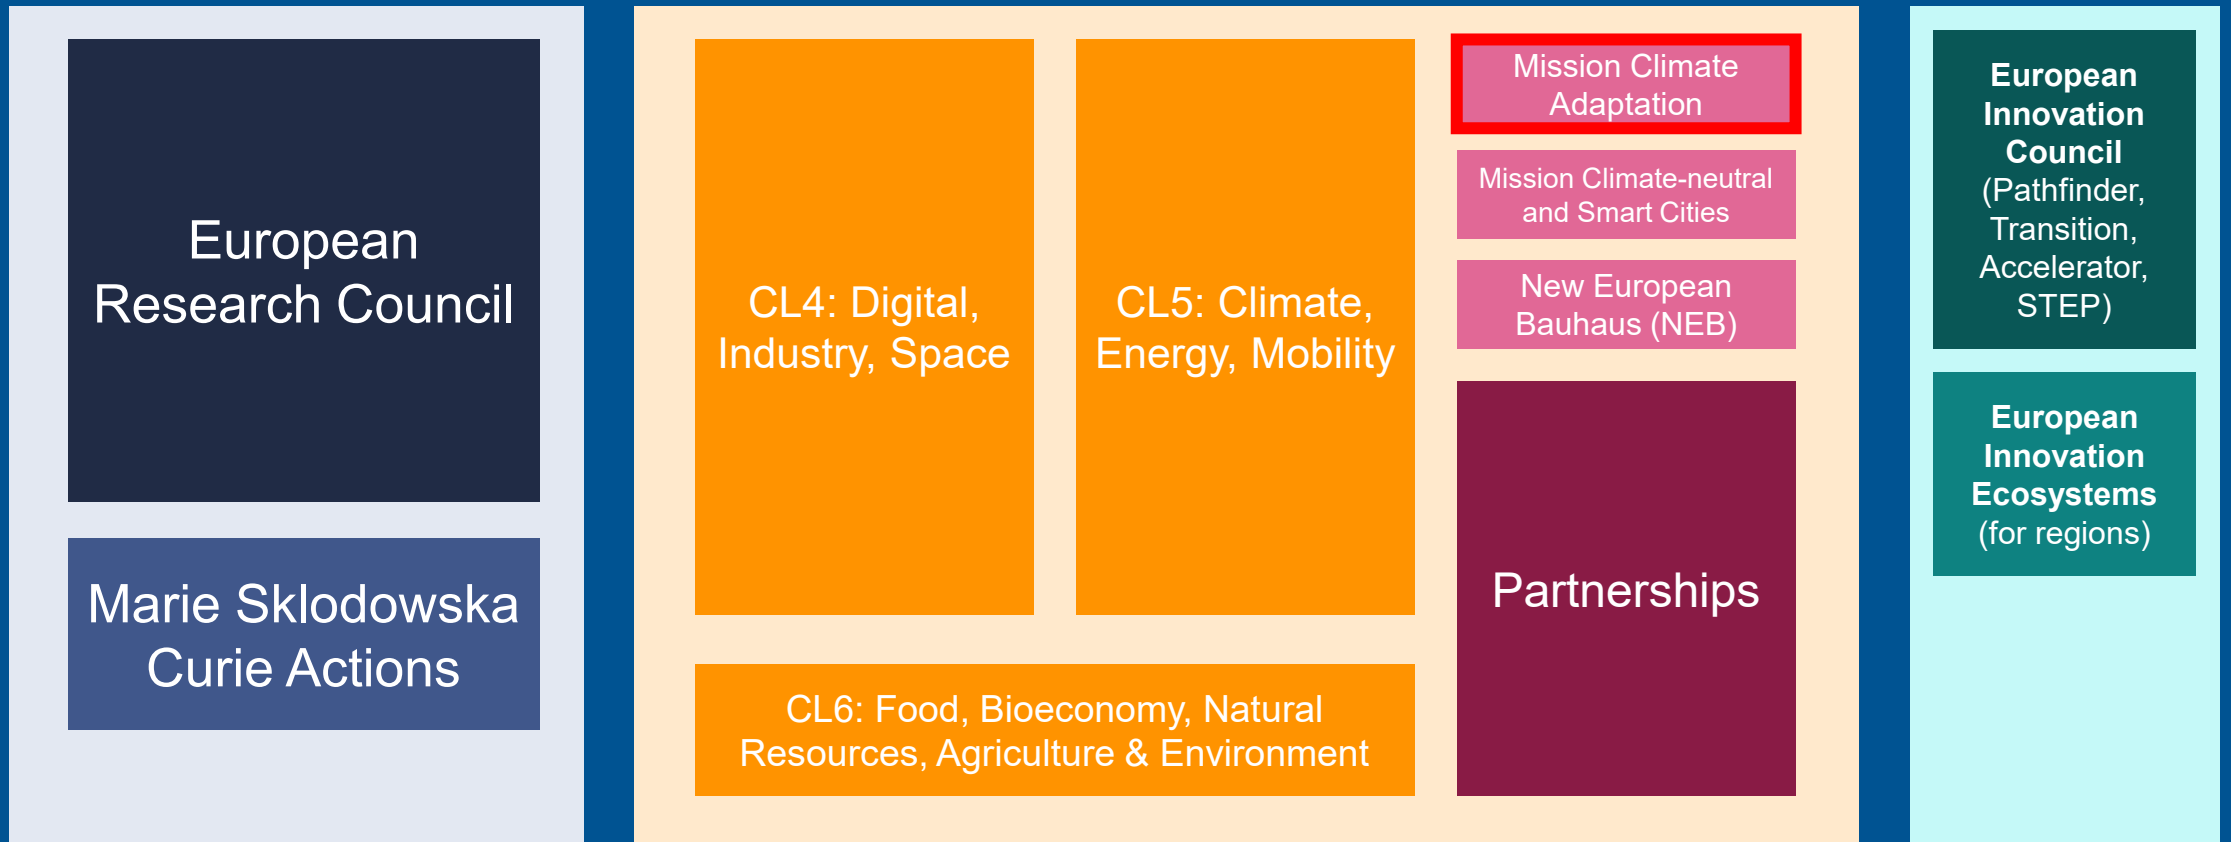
European Research Council

Marie Sklodowska Curie Actions

CL4: Digital, Industry, Space

CL5: Climate, Energy, Mobility

Mission Climate Adaptation

Mission Climate-neutral and Smart Cities

New European Bauhaus (NEB)

Partnerships

CL6: Food, Bioeconomy, Natural Resources, Agriculture & Environment

European Innovation Council (Pathfinder, Transition, Accelerator, STEP)

European Innovation Ecosystems (for regions)